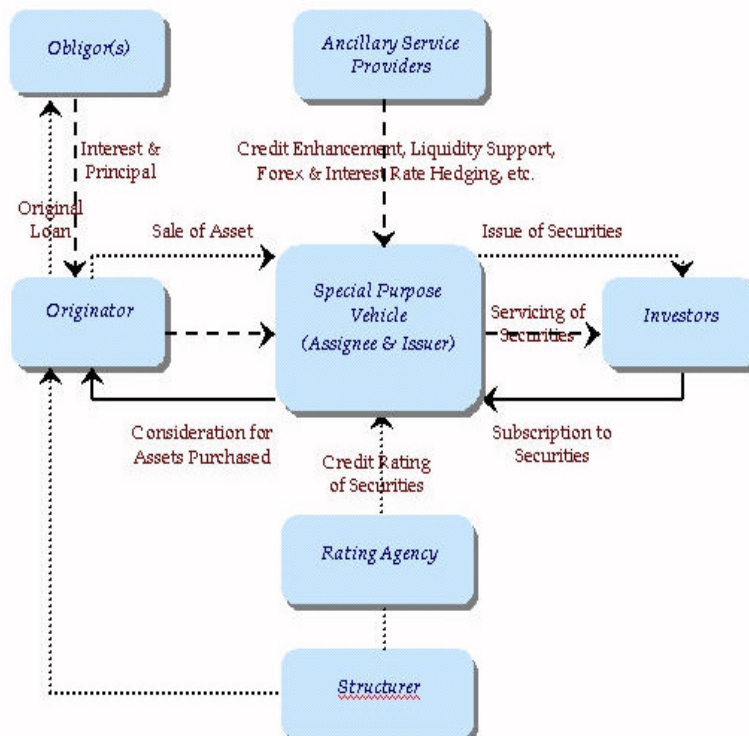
Obligor(s)

Ancillary Service Providers

Interest & Principal

Credit Enhancement, Liquidity Support, Forex & Interest Rate Hedging, etc.

Original Loan

Sale of Asset

Issue of Securities

Originator

Special Purpose Vehicle (Assignee & Issuer)

Servicing of Securities

Investors

Consideration for Assets Purchased

Credit Rating of Securities

Subscription to Securities

Rating Agency

Structurer